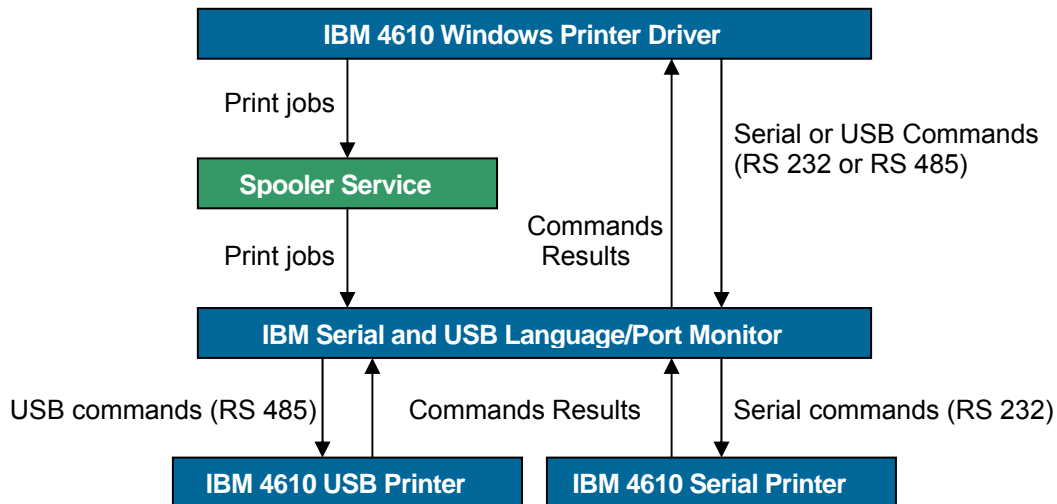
IBM 4610 Windows Printer Driver

Print jobs

Serial or USB Commands (RS 232 or RS 485)

Spooler Service

Commands Results

Print jobs

IBM Serial and USB Language/Port Monitor

USB commands (RS 485)

Commands Results

Serial commands (RS 232)

IBM 4610 USB Printer

IBM 4610 Serial Printer